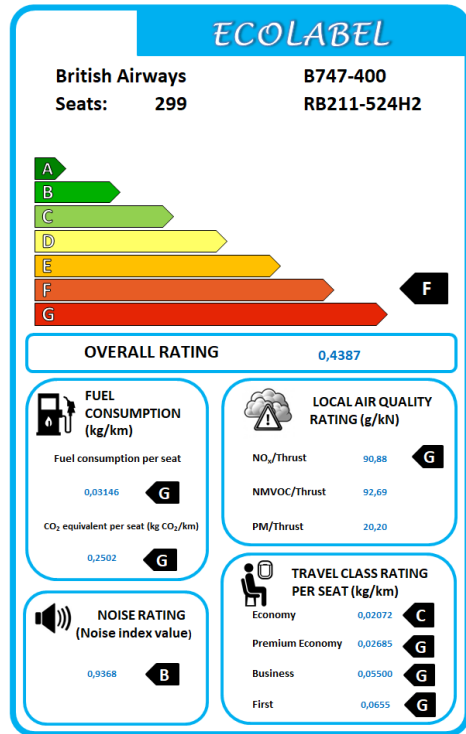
ECOLABEL

British Airways
Seats: 299

B747-400
RB211-524H2

A
B
C
D
E
F
G

F

OVERALL RATING 0,4387

FUEL CONSUMPTION (kg/km)

Fuel consumption per seat

0,03146 G

$CO_2$ equivalent per seat (kg $CO_2$/km)

0,2502 G

LOCAL AIR QUALITY RATING (g/kN)

$NO_x$/Thrust 90,88 G

NMVOC/Thrust 92,69

PM/Thrust 20,20

NOISE RATING (Noise index value)

0,9368 B

TRAVEL CLASS RATING PER SEAT (kg/km)

Economy 0,02072 C

Premium Economy 0,02685 G

Business 0,05500 G

First 0,0655 G